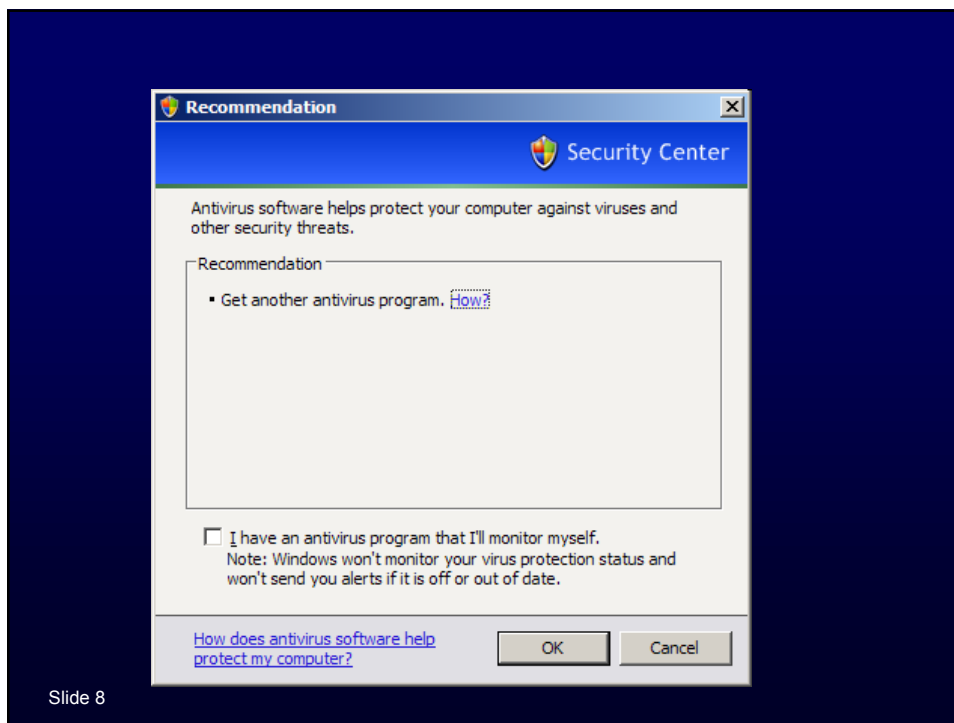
Recommendation

Security Center

Antivirus software helps protect your computer against viruses and other security threats.

Recommendation

▪ Get another antivirus program. How?

I have an antivirus program that I'll monitor myself.
Note: Windows won't monitor your virus protection status and won't send you alerts if it is off or out of date.

How does antivirus software help protect my computer?

OK

Cancel

Slide 8